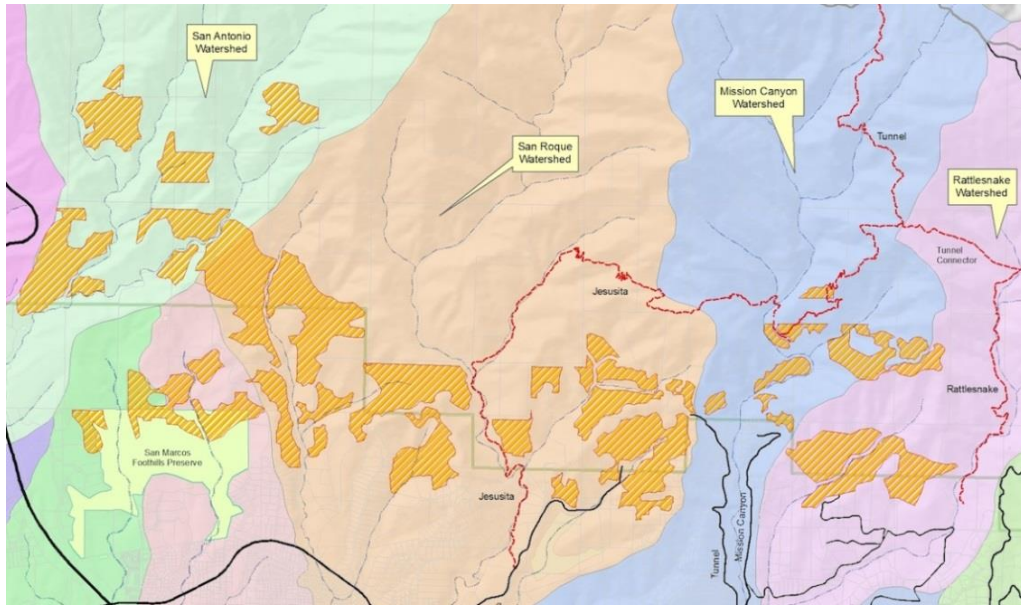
San Antonio Watershed

San Roque Watershed

Mission Canyon Watershed

Tunnel

Rattlesnake Watershed

Tunnel Connector

Jesusita

Rattlesnake

San Marcos Foothills Preserve

Jesusita

Tunnel

Mission Canyon